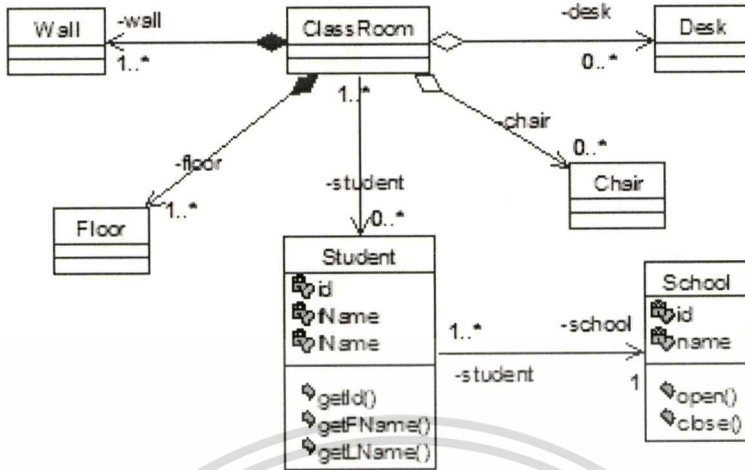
Wall
-wall
1..*
ClassRoom
-desk
Desk
0..*
1..*
-chair
0..*
Chair
-floor
1..*
Floor
-student
0..*
Student
id
fName
lName
getId()
getFName()
getLName()
1..*
-school
-student
1
School
id
name
open()
close()